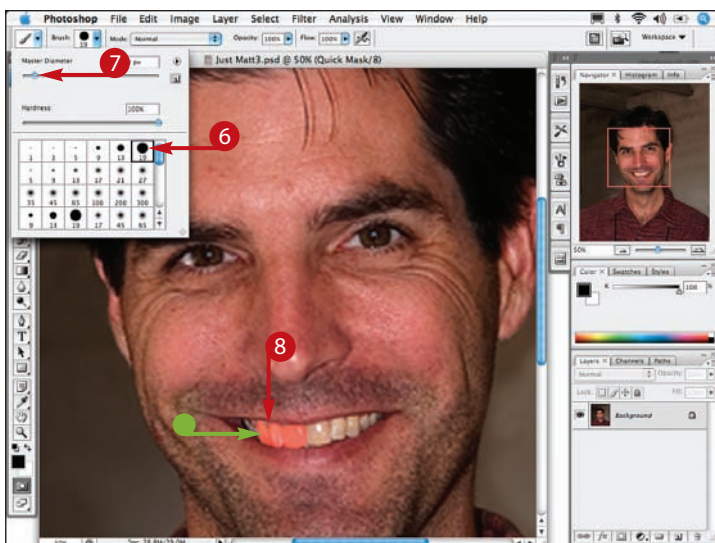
Photoshop File Edit Image Layer Select Filter Analysis View Window Help

Brush: 19 Mode: Normal Opacity: 100% Flow: 100%

Workspace

Master Diameter

Hardness 100%

1 3 5 9 13 19
5 9 13 17 21 27
35 45 65 100 200 300
9 13 19 17 45 65

Just Matt3.psd @ 50% (Quick Mask/8)

7

6

8

Navigator Histogram Info

50%

Color Swatches Styles

K 100 %

Layers Channels Paths

Normal Opacity:

Lock: Fill:

Background